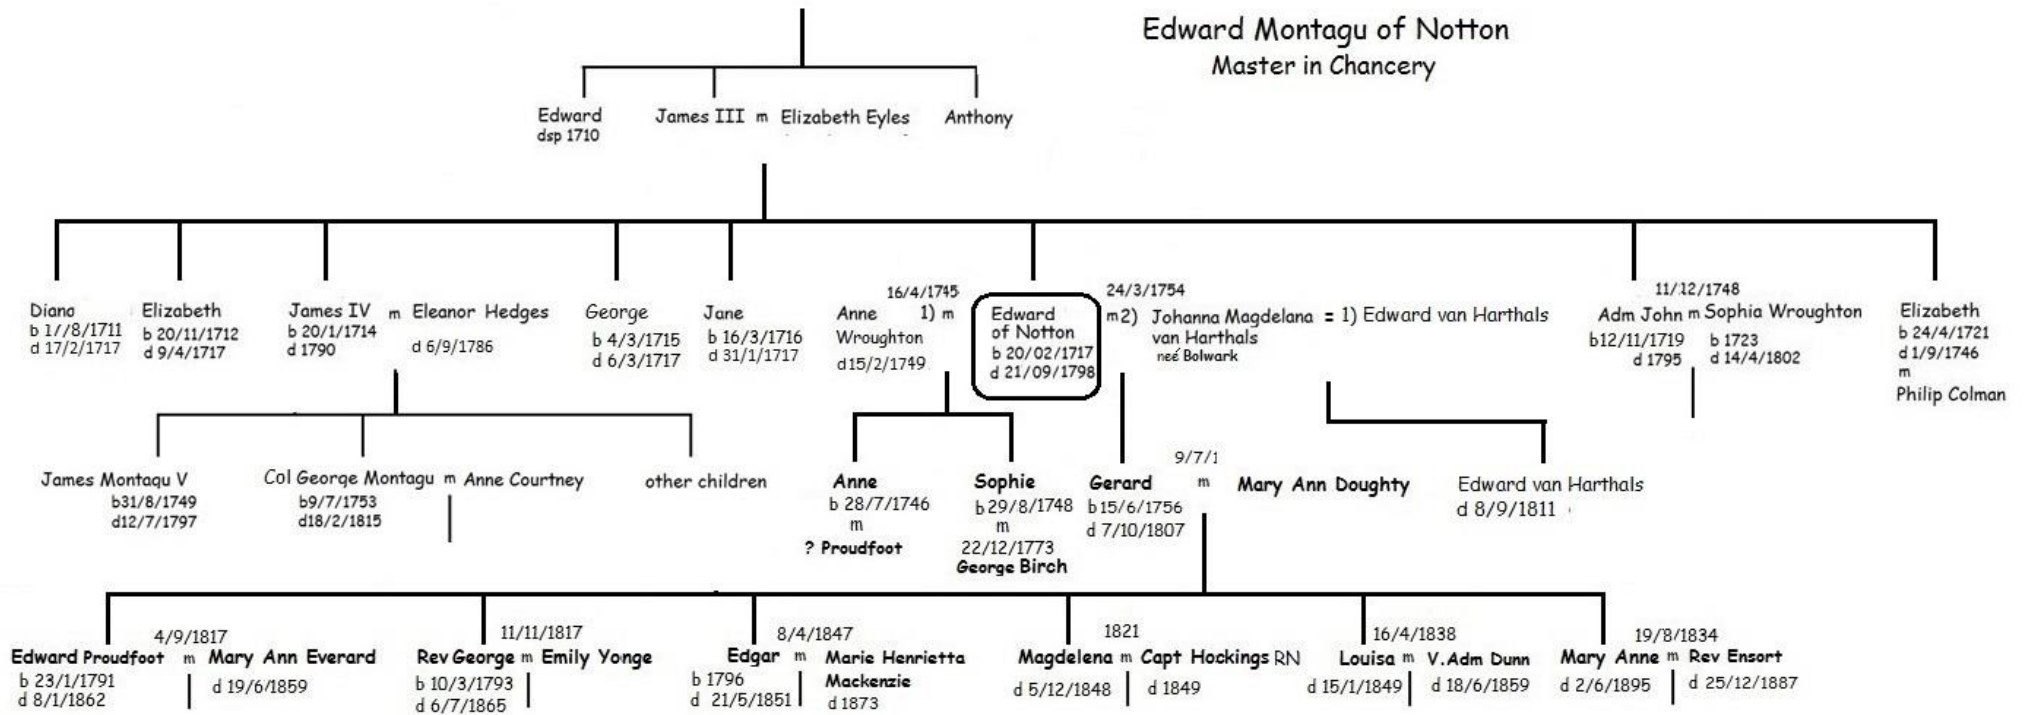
Edward Montagu of Notton
Master in Chancery

Edward
dsp 1710

James III m Elizabeth Eyles

Anthony

Diana
b 1/8/1711
d 17/2/1717

Elizabeth
b 20/11/1712
d 9/4/1717

James IV m Eleanor Hedges
b 20/1/1714
d 1790
d 6/9/1786

George
b 4/3/1715
d 6/3/1717

Jane
b 16/3/1716
d 31/1/1717

16/4/1745
Anne 1) m
Wroughton
d15/2/1749

Edward
of Notton
b 20/02/1717
d 21/09/1798

24/3/1754
m2) Johanna Magdelana = 1) Edward van Harthals
van Harthals
neé Bolwark

11/12/1748
Adm John m Sophia Wroughton
b12/11/1719 b 1723
d 1795 d 14/4/1802

Elizabeth
b 24/4/1721
d 1/9/1746
m
Philip Colman

James Montagu V
b31/8/1749
d12/7/1797

Col George Montagu m Anne Courtney
b9/7/1753
d18/2/1815

other children

Anne
b 28/7/1746
m
? Proudfoot

Sophie
b 29/8/1748
m
22/12/1773
George Birch

Gerard
b 15/6/1756
d 7/10/1807

9/7/1
m

Mary Ann Doughty

Edward van Harthals
d 8/9/1811

4/9/1817
Edward Proudfoot m Mary Ann Everard
b 23/1/1791
d 8/1/1862
d 19/6/1859

11/11/1817
Rev George m Emily Yonge
b 10/3/1793
d 6/7/1865

8/4/1847
Edgar m Marie Henrietta
b 1796 Mackenzie
d 21/5/1851
d 1873

1821
Magdelena m Capt Hockings RN
d 5/12/1848
d 1849

16/4/1838
Louisa m V.Adm Dunn
d 15/1/1849
d 18/6/1859

19/8/1834
Mary Anne m Rev Ensort
d 2/6/1895
d 25/12/1887